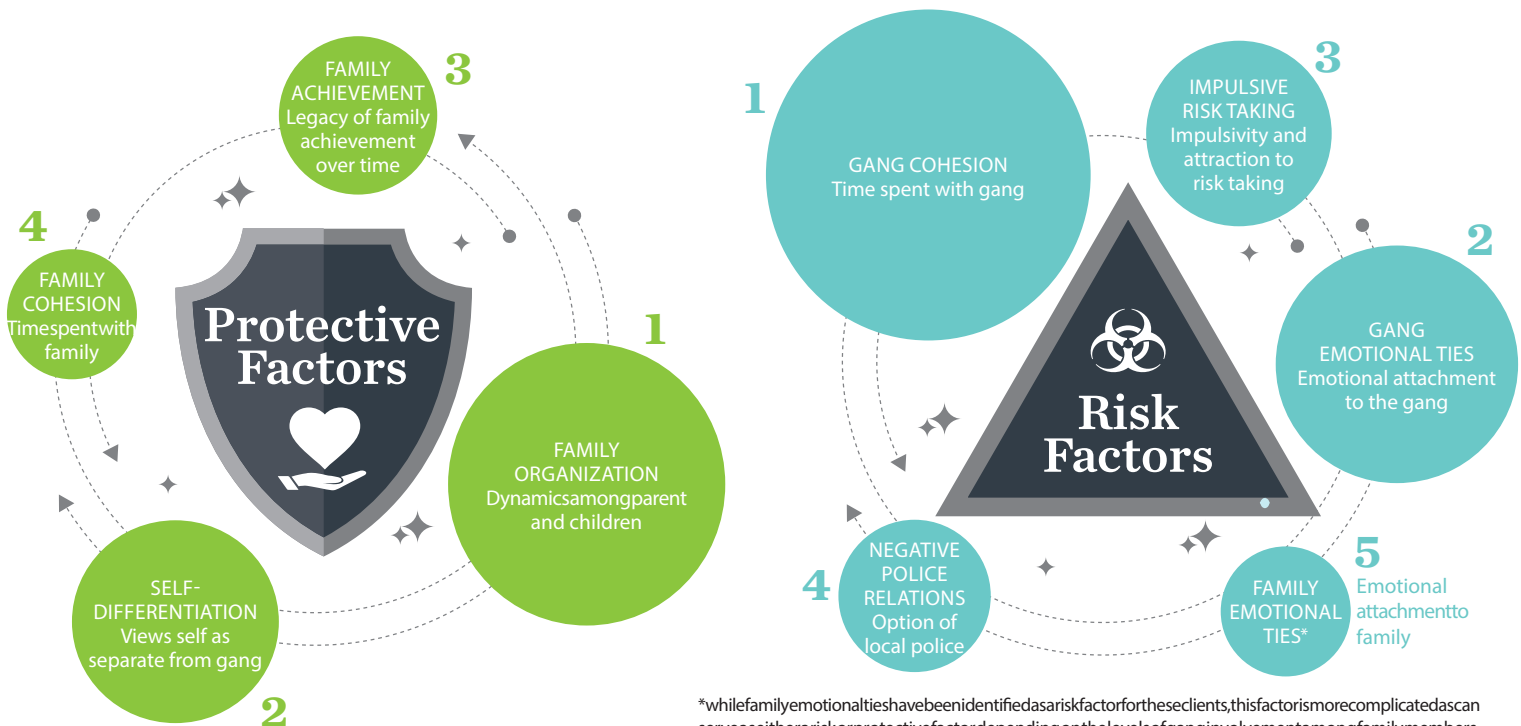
3
FAMILY ACHIEVEMENT
Legacy of family achievement over time

4
FAMILY COHESION
Timespentwith family

Protective Factors

1
FAMILY ORGANIZATION
Dynamicsamongparent and children

SELF-DIFFERENTIATION
Views self as separate from gang
2

1
GANG COHESION
Time spent with gang

3
IMPULSIVE RISK TAKING
Impulsivity and attraction to risk taking

2
GANG EMOTIONAL TIES
Emotional attachment to the gang

Risk Factors

4
NEGATIVE POLICE RELATIONS
Option of local police

5
FAMILY EMOTIONAL TIES*
Emotional attachmentto family

*whilefamilyemotionaltieshavebeenidentifiedasariskfactorfortheseclients,thisfactorismorecomplicatedascan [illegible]